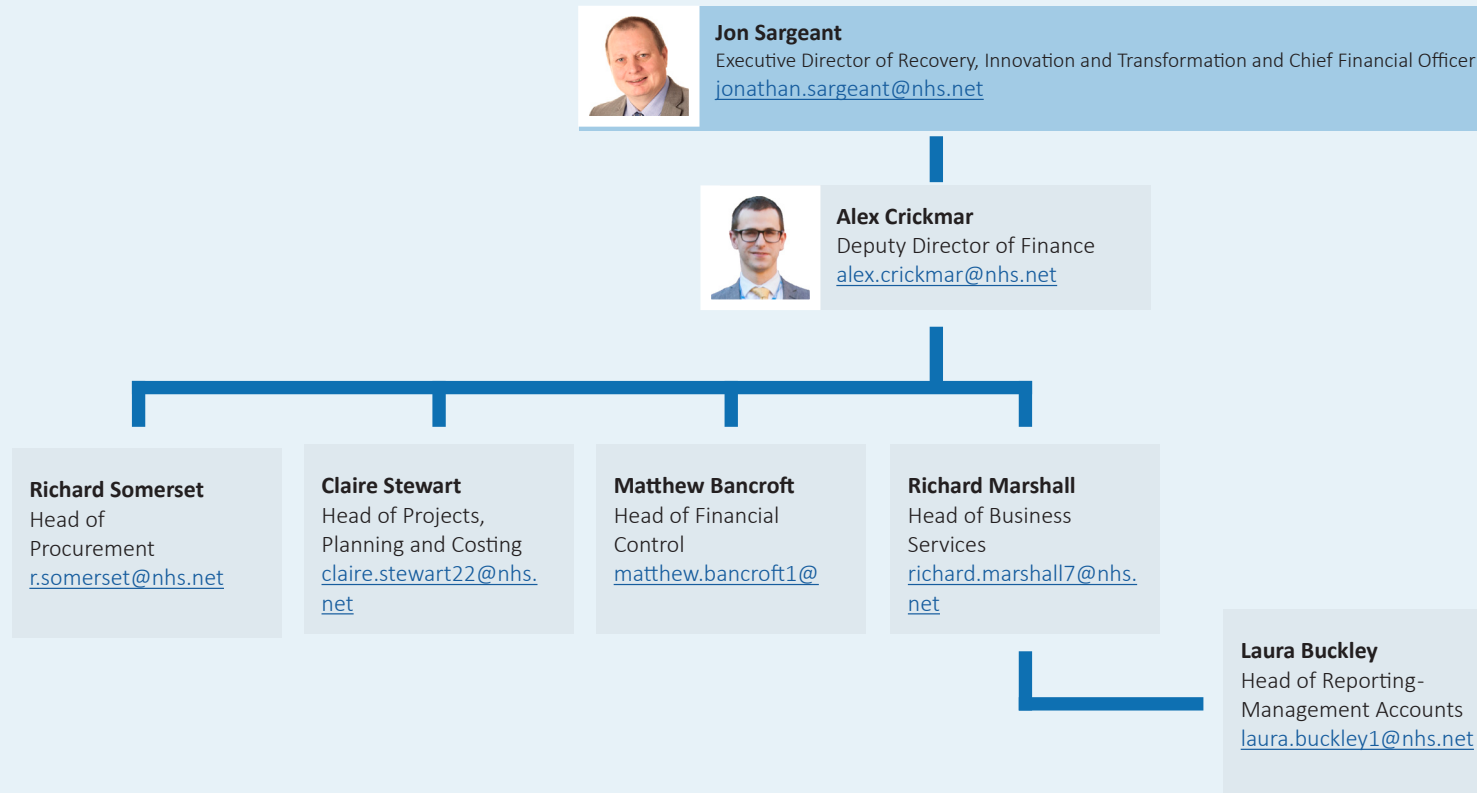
**Jon Sargeant**
Executive Director of Recovery, Innovation and Transformation and Chief Financial Officer
jonathan.sargeant@nhs.net

**Alex Crickmar**
Deputy Director of Finance
alex.crickmar@nhs.net

**Richard Somerset**
Head of Procurement
r.somerset@nhs.net

**Claire Stewart**
Head of Projects, Planning and Costing
claire.stewart22@nhs.net

**Matthew Bancroft**
Head of Financial Control
matthew.bancroft1@

**Richard Marshall**
Head of Business Services
richard.marshall7@nhs.net

**Laura Buckley**
Head of Reporting-Management Accounts
laura.buckley1@nhs.net